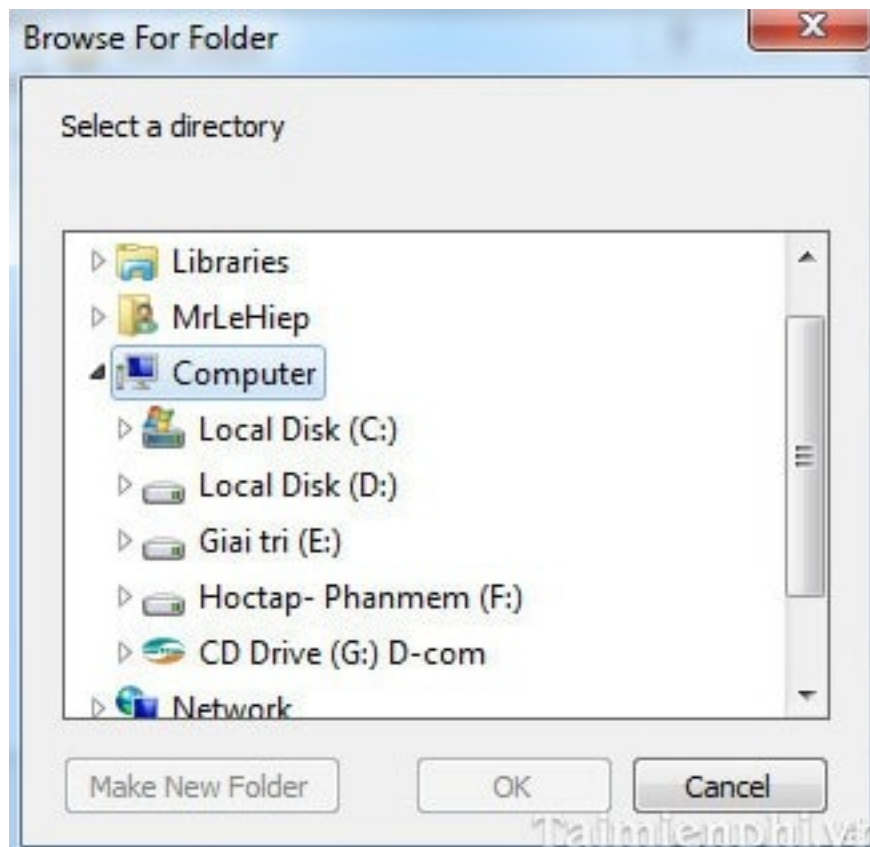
Browse For Folder

Select a directory

Libraries
MrLeHiep
Computer
Local Disk (C:)
Local Disk (D:)
Giai tri (E:)
Hoctap- Phanmem (F:)
CD Drive (G:) D-com
Network

Make New Folder
OK
Cancel

Taimienphi.vn